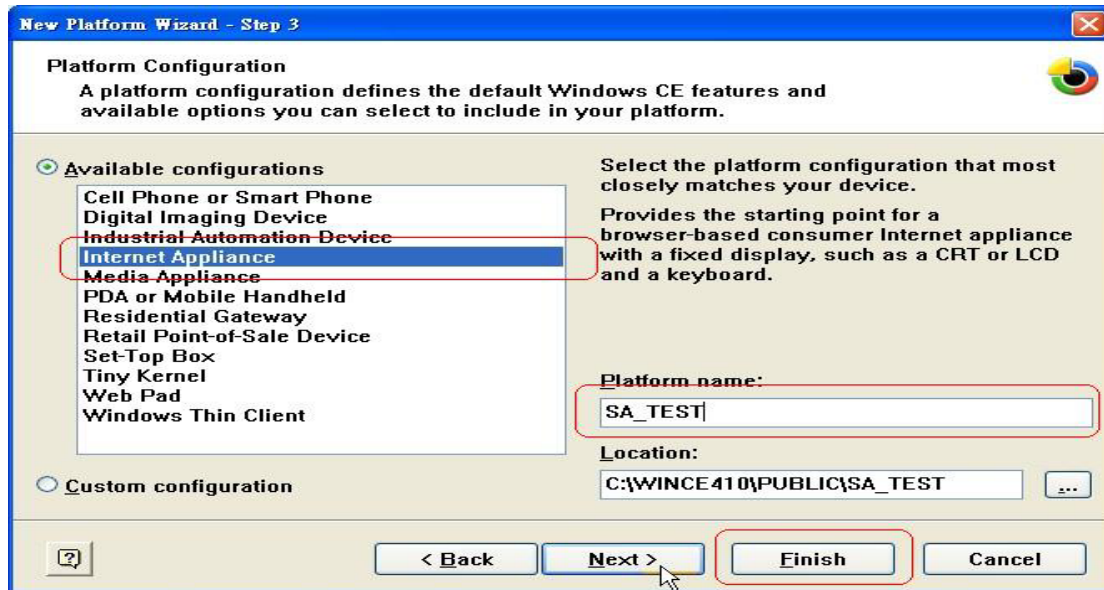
New Platform Wizard - Step 3

Platform Configuration
A platform configuration defines the default Windows CE features and available options you can select to include in your platform.

Available configurations

Cell Phone or Smart Phone
Digital Imaging Device
Industrial Automation Device
Internet Appliance
Media Appliance
PDA or Mobile Handheld
Residential Gateway
Retail Point-of-Sale Device
Set-Top Box
Tiny Kernel
Web Pad
Windows Thin Client

Select the platform configuration that most closely matches your device.

Provides the starting point for a browser-based consumer Internet appliance with a fixed display, such as a CRT or LCD and a keyboard.

Platform name:
SA_TEST

Location:
C:\WINCE410\PUBLIC\SA_TEST
...

Custom configuration

?
< Back
Next >
Finish
Cancel